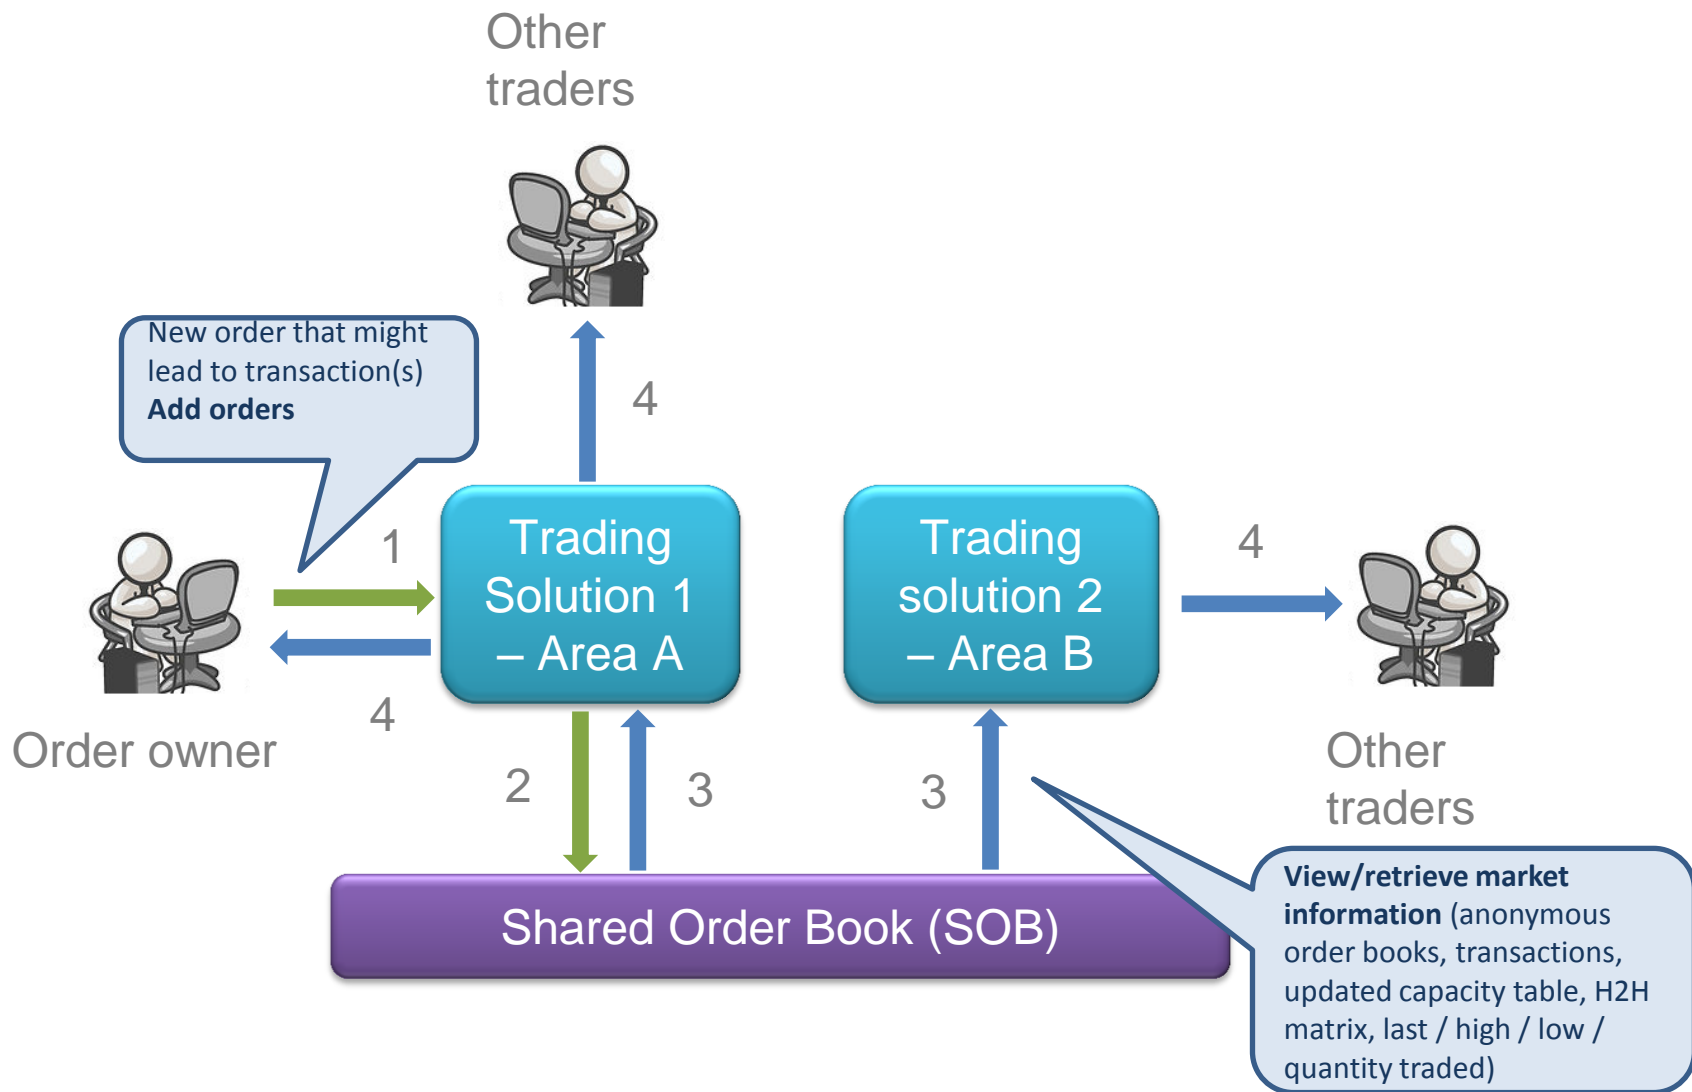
Other traders

New order that might lead to transaction(s)
**Add orders**

4

1

Trading Solution 1 – Area A

Trading solution 2 – Area B

4

Order owner

4

2

3

3

Other traders

Shared Order Book (SOB)

**View/retrieve market information** (anonymous order books, transactions, updated capacity table, H2H matrix, last / high / low / quantity traded)